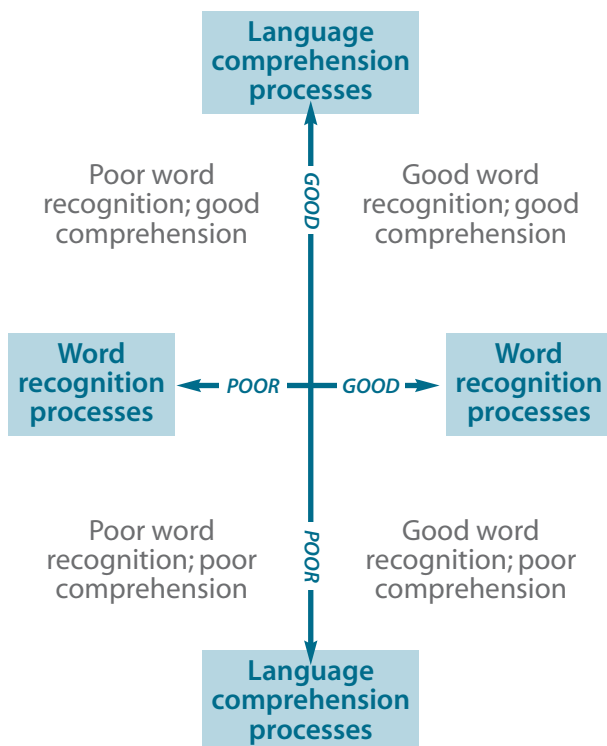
Language comprehension processes

GOOD

Poor word recognition; good comprehension

Good word recognition; good comprehension

Word recognition processes

POOR

GOOD

Word recognition processes

Poor word recognition; poor comprehension

POOR

Good word recognition; poor comprehension

Language comprehension processes